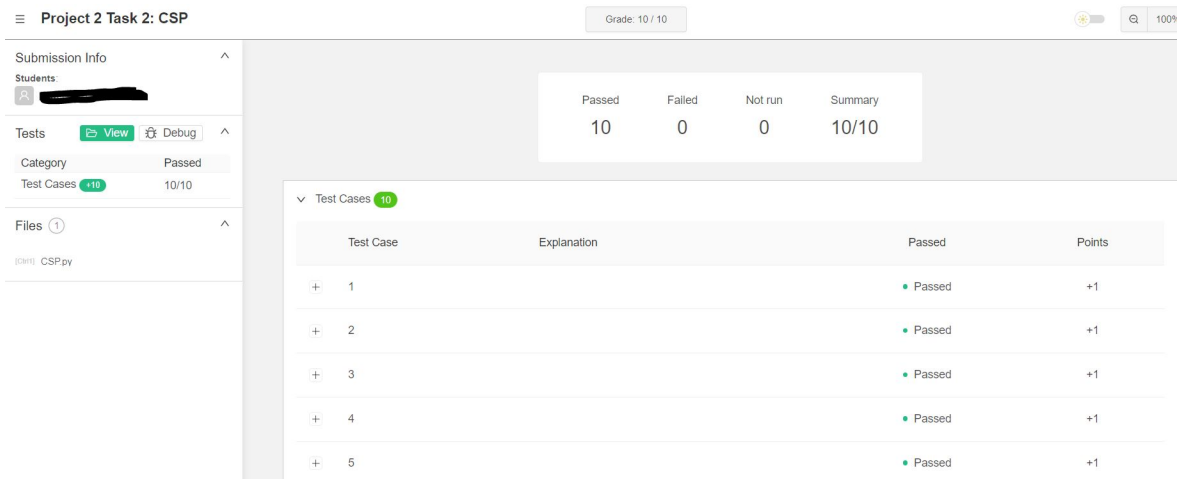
Project 2 Task 2: CSP

Grade: 10 / 10

100%

Submission Info

Students:

Tests View Debug

| Category | Passed |
|---|---|
| Test Cases +10 | 10/10 |

Files 1

[Cleft] CSP.py

| Passed | Failed | Not run | Summary |
|---|---|---|---|
| 10 | 0 | 0 | 10/10 |

Test Cases 10

| Test Case | Explanation | Passed | Points |
|---|---|---|---|
| 1 | | Passed | +1 |
| 2 | | Passed | +1 |
| 3 | | Passed | +1 |
| 4 | | Passed | +1 |
| 5 | | Passed | +1 |